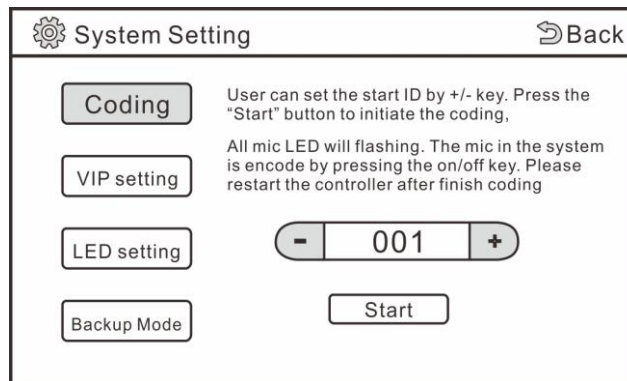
System Setting

Back

Coding

VIP setting

LED setting

Backup Mode

User can set the start ID by +/- key. Press the "Start" button to initiate the coding,

All mic LED will flashing. The mic in the system is encode by pressing the on/off key. Please restart the controller after finish coding

-

001

+

Start